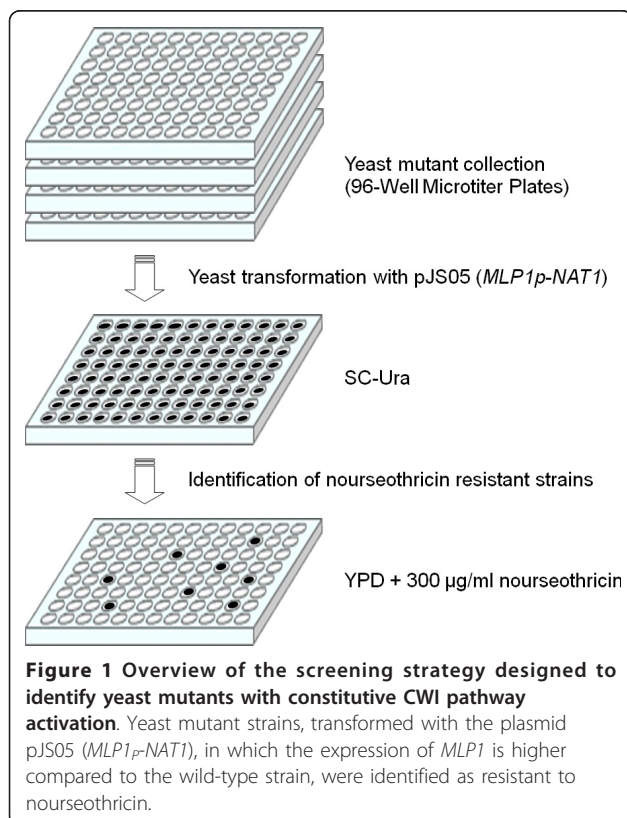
Yeast mutant collection (96-Well Microtiter Plates)

Yeast transformation with pJS05 (*MLP1p-NAT1*)

SC-Ura

Identification of nourseothricin resistant strains

YPD + 300 µg/ml nourseothricin

**Figure 1 Overview of the screening strategy designed to identify yeast mutants with constitutive CWI pathway activation**. Yeast mutant strains, transformed with the plasmid pJS05 (*MLP1$_P$-NAT1*), in which the expression of *MLP1* is higher compared to the wild-type strain, were identified as resistant to nourseothricin.